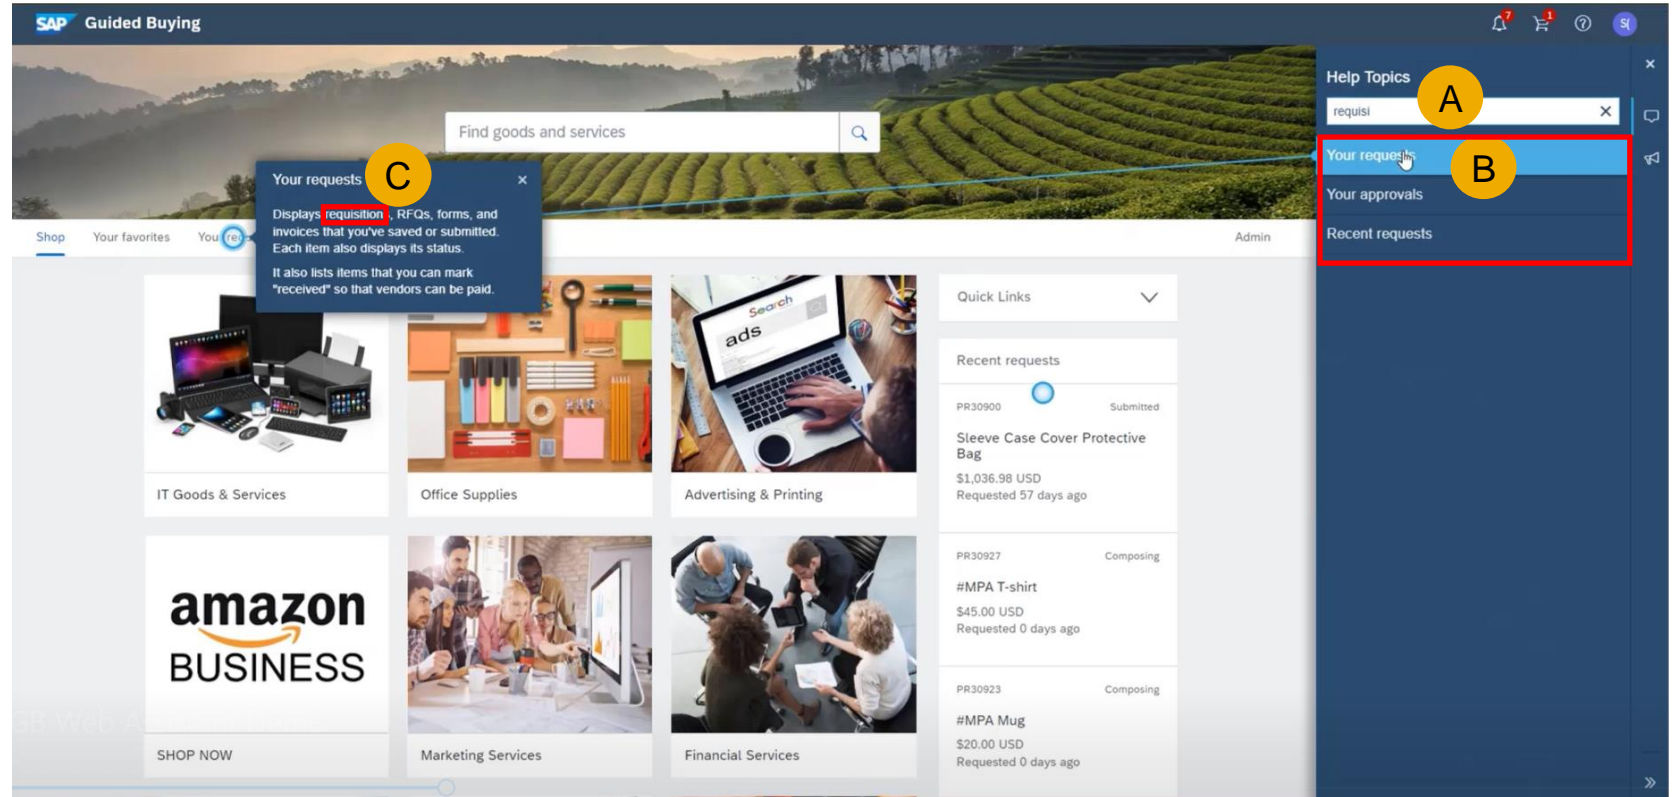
SAP Guided Buying

7 1 S(

Find goods and services

Shop Your favorites You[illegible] Admin

Your requests C ×

Displays requisition, RFQs, forms, and invoices that you've saved or submitted. Each item also displays its status.

It also lists items that you can mark "received" so that vendors can be paid.

IT Goods & Services

Office Supplies

Search
ads

Advertising & Printing

Quick Links

Recent requests

PR30900 Submitted
Sleeve Case Cover Protective Bag
$1,036.98 USD
Requested 57 days ago

PR30927 Composing
#MPA T-shirt
$45.00 USD
Requested 0 days ago

PR30923 Composing
#MPA Mug
$20.00 USD
Requested 0 days ago

amazon BUSINESS

SHOP NOW

Marketing Services

Financial Services

Help Topics

A

requisi ×

Your requests B

Your approvals

Recent requests